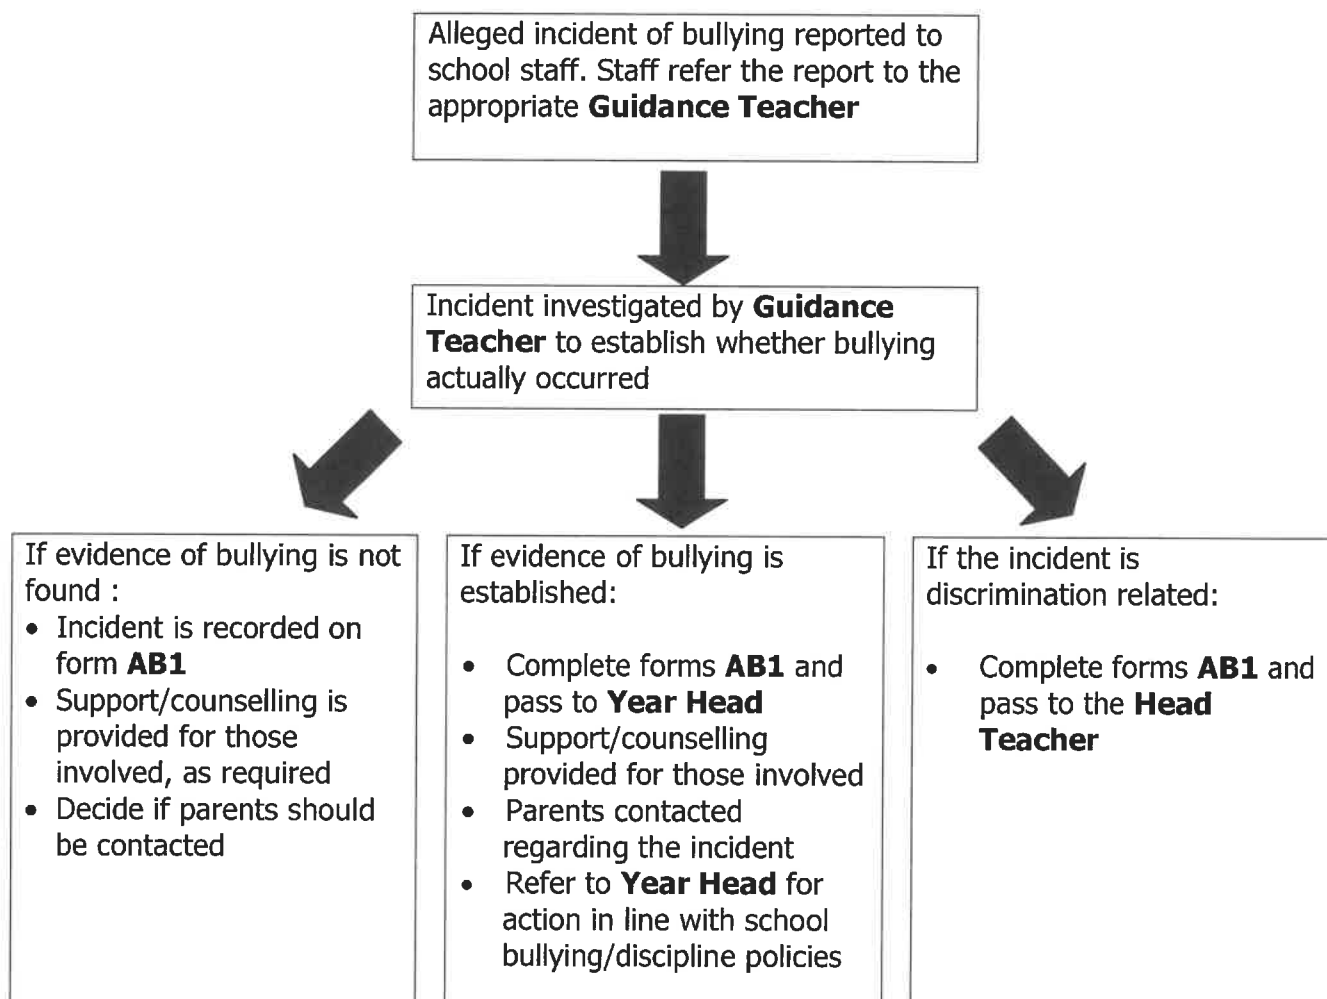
Alleged incident of bullying reported to school staff. Staff refer the report to the appropriate **Guidance Teacher**

Incident investigated by **Guidance Teacher** to establish whether bullying actually occurred

If evidence of bullying is not found :
- Incident is recorded on form **AB1**
- Support/counselling is provided for those involved, as required
- Decide if parents should be contacted

If evidence of bullying is established:
- Complete forms **AB1** and pass to **Year Head**
- Support/counselling provided for those involved
- Parents contacted regarding the incident
- Refer to **Year Head** for action in line with school bullying/discipline policies

If the incident is discrimination related:
- Complete forms **AB1** and pass to the **Head Teacher**